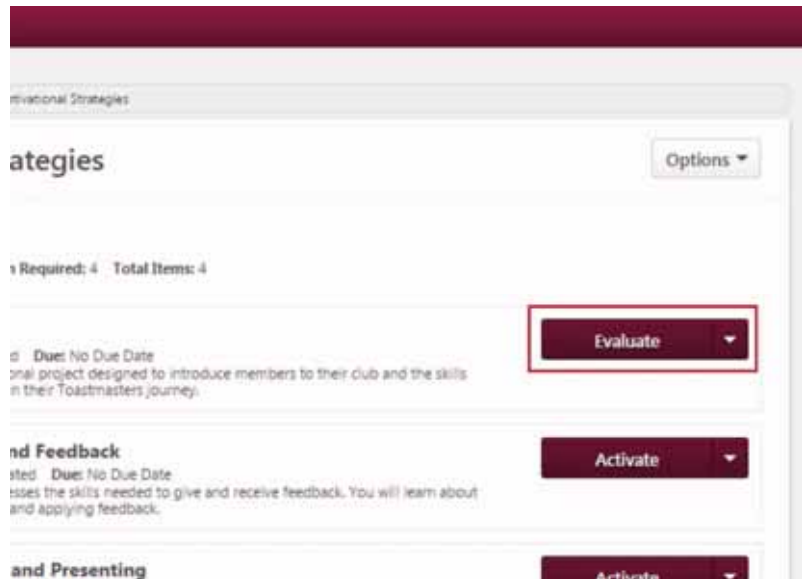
tivational Strategies

ategies

Options ▾

Required: 4 Total Items: 4

d Due: No Due Date
onal project designed to introduce members to their club and the skills
n their Toastmasters journey.

Evaluate ▾

nd Feedback
sted Due: No Due Date
sses the skills needed to give and receive feedback. You will learn about
and applying feedback.

Activate ▾

and Presenting

Activate ▾